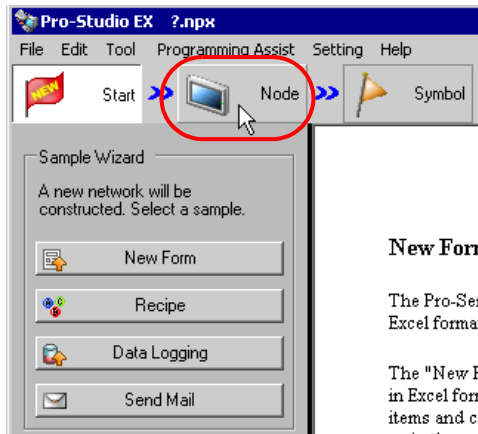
Pro-Studio EX ?.npx

File Edit Tool Programming Assist Setting Help

NEW

Start

Node

Symbol

Sample Wizard

A new network will be constructed. Select a sample.

New Form

Recipe

Data Logging

Send Mail

New Forn

The Pro-Ser Excel forma

The "New F in Excel forn items and c